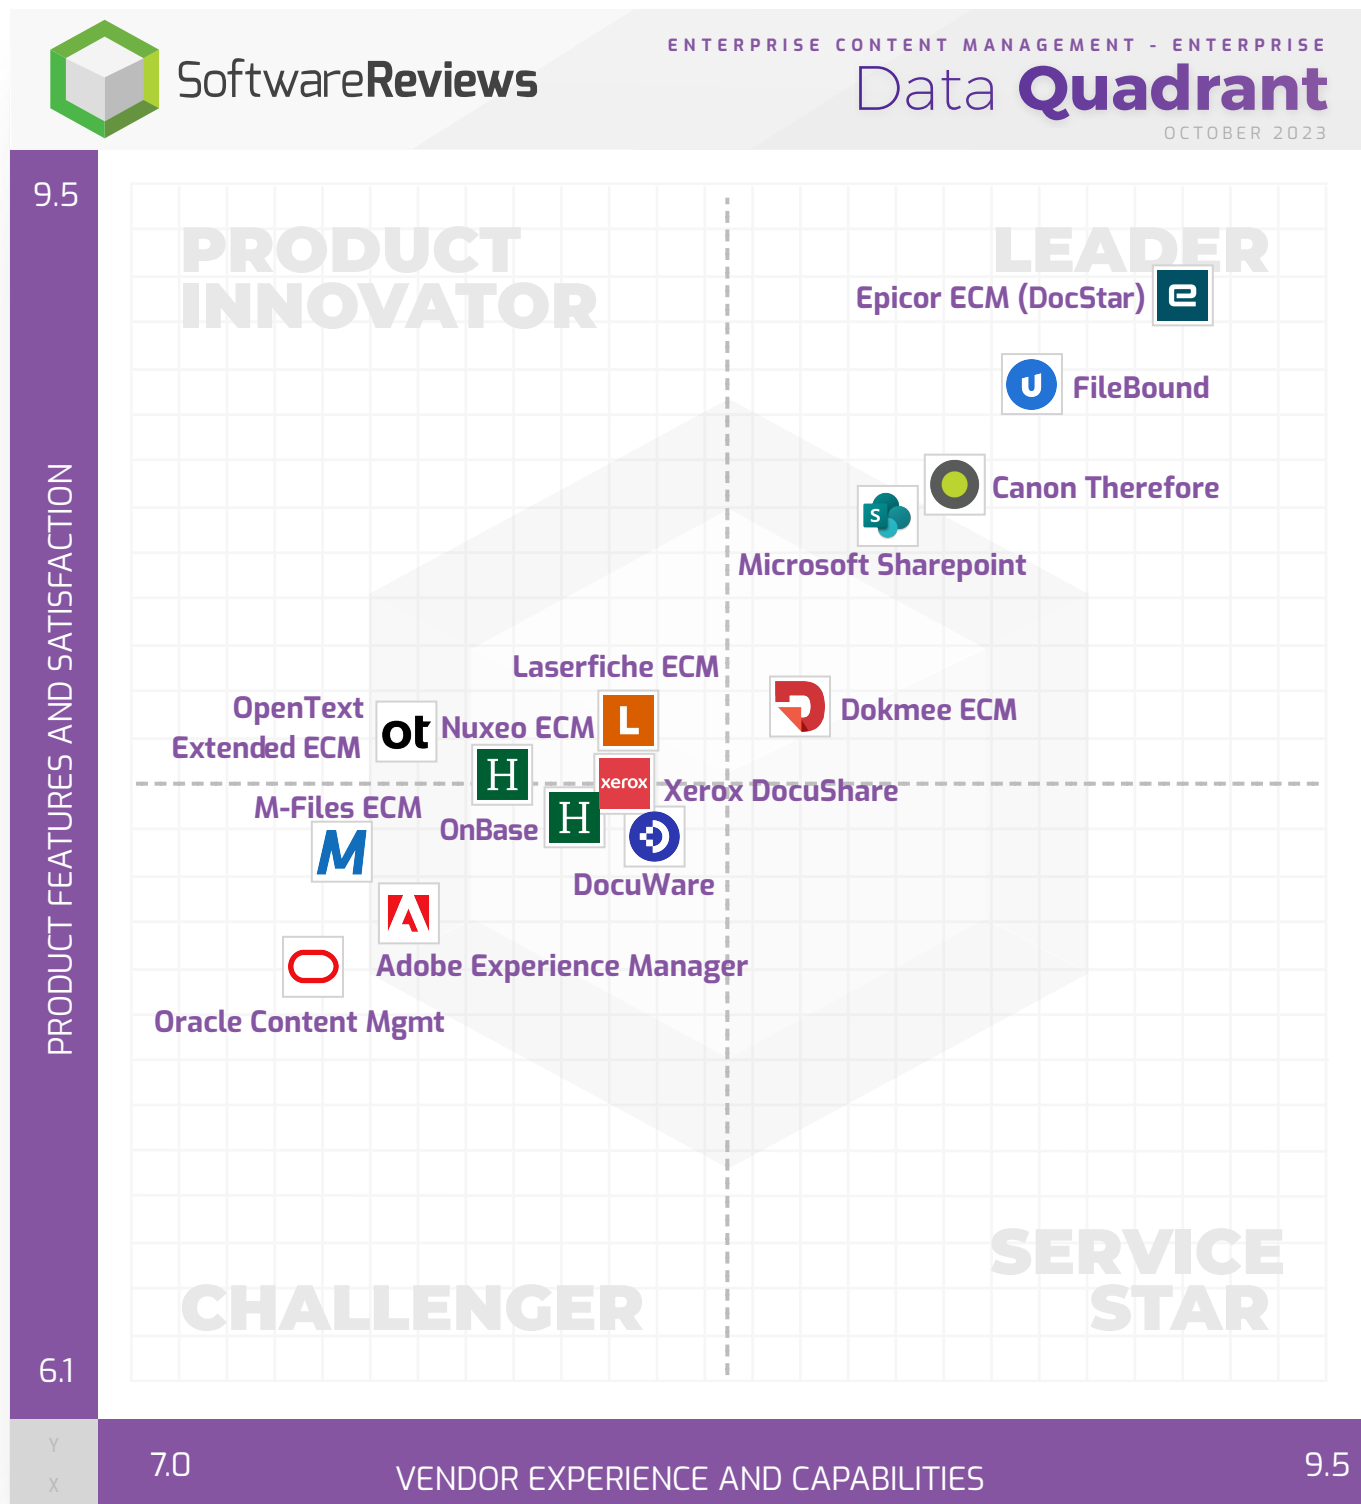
SoftwareReviews

ENTERPRISE CONTENT MANAGEMENT - ENTERPRISE
Data Quadrant
OCTOBER 2023

9.5

PRODUCT INNOVATOR

LEADER

Epicor ECM (DocStar)

FileBound

Canon Therefore

Microsoft Sharepoint

Laserfiche ECM

OpenText Extended ECM

ot

Nuxeo ECM

Dokmee ECM

xerox

Xerox DocuShare

M-Files ECM

OnBase

DocuWare

Adobe Experience Manager

Oracle Content Mgmt

PRODUCT FEATURES AND SATISFACTION

SERVICE STAR

CHALLENGER

6.1

Y

X

7.0

VENDOR EXPERIENCE AND CAPABILITIES

9.5